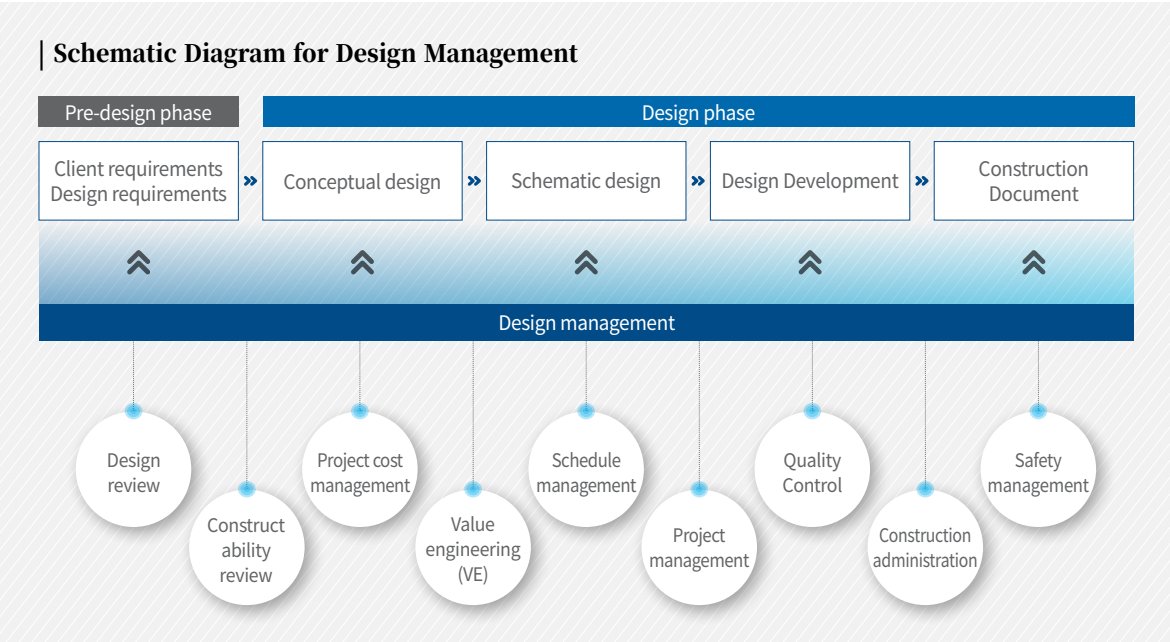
| Schematic Diagram for Design Management

Pre-design phase

Design phase

Client requirements
Design requirements

Conceptual design

Schematic design

Design Development

Construction Document

Design management

Design review

Construct ability review

Project cost management

Value engineering (VE)

Schedule management

Project management

Quality Control

Construction administration

Safety management